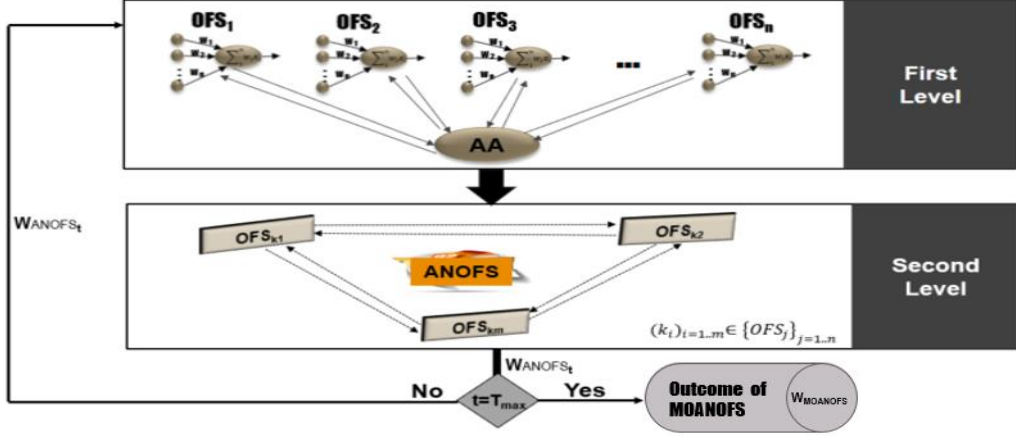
$OFS_1$ $OFS_2$ $OFS_3$ ... $OFS_n$

$w_1$ $w_2$ $w_n$

AA

First Level

$W_{ANOFS_t}$

$OFS_{k1}$ $OFS_{k2}$

ANOFS

$OFS_{km}$

$(k_i)_{i=1..m} \in \{OFS_j\}_{j=1..n}$

Second Level

$W_{ANOFS_t}$

No $t=T_{max}$ Yes

Outcome of MOANOFS

$W_{MOANOFS}$